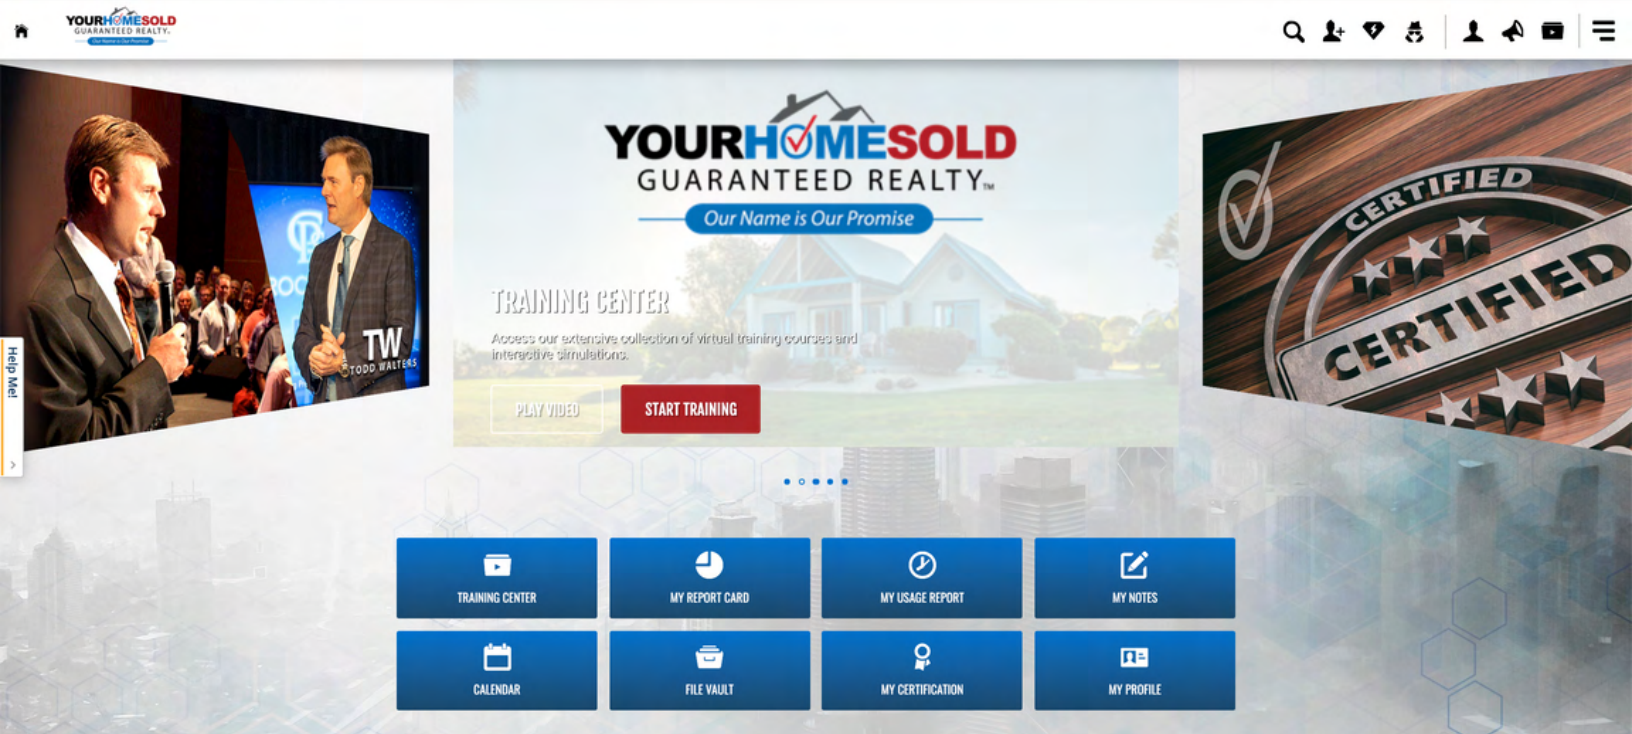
YOURHOMESOLD GUARANTEED REALTY Our Name is Our Promise

Help Me!

TW TODD WALTERS

YOURHOMESOLD
GUARANTEED REALTY™
Our Name is Our Promise

TRAINING CENTER

Access our extensive collection of virtual training courses and interactive simulations.

PLAY VIDEO
START TRAINING

CERTIFIED
CERTIFIED

TRAINING CENTER
MY REPORT CARD
MY USAGE REPORT
MY NOTES
CALENDAR
FILE VAULT
MY CERTIFICATION
MY PROFILE